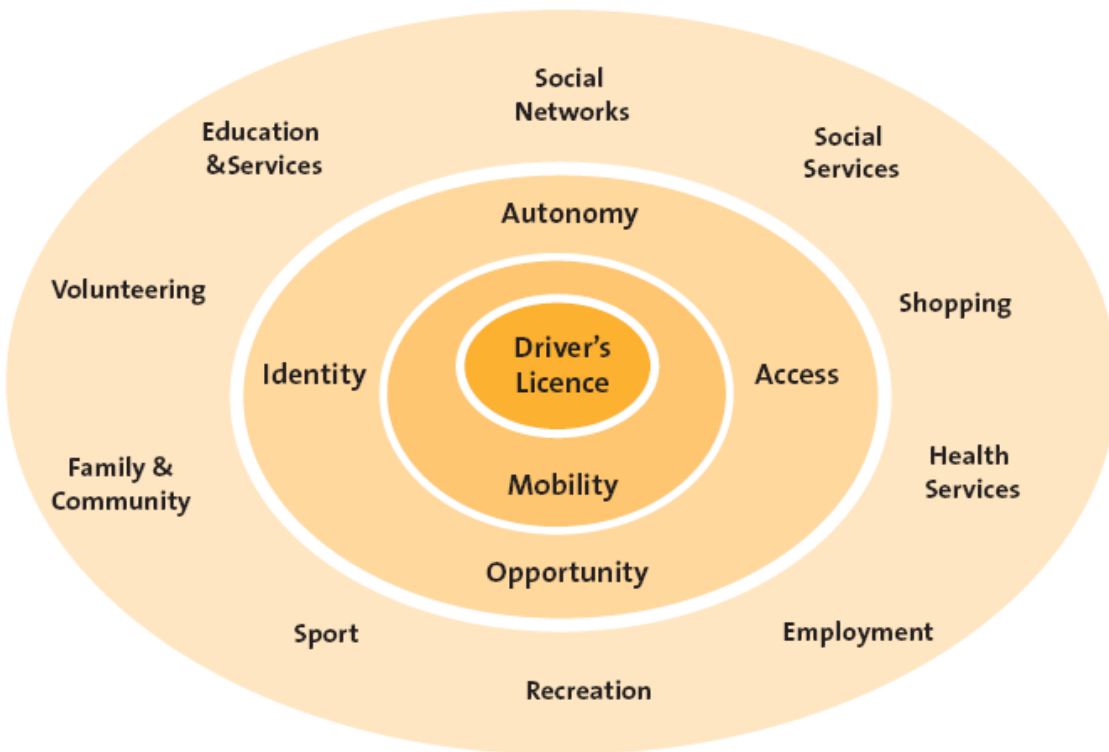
Social Networks

Education &Services

Social Services

Autonomy

Volunteering

Shopping

Identity

Driver's Licence

Access

Family & Community

Mobility

Health Services

Opportunity

Sport

Employment

Recreation